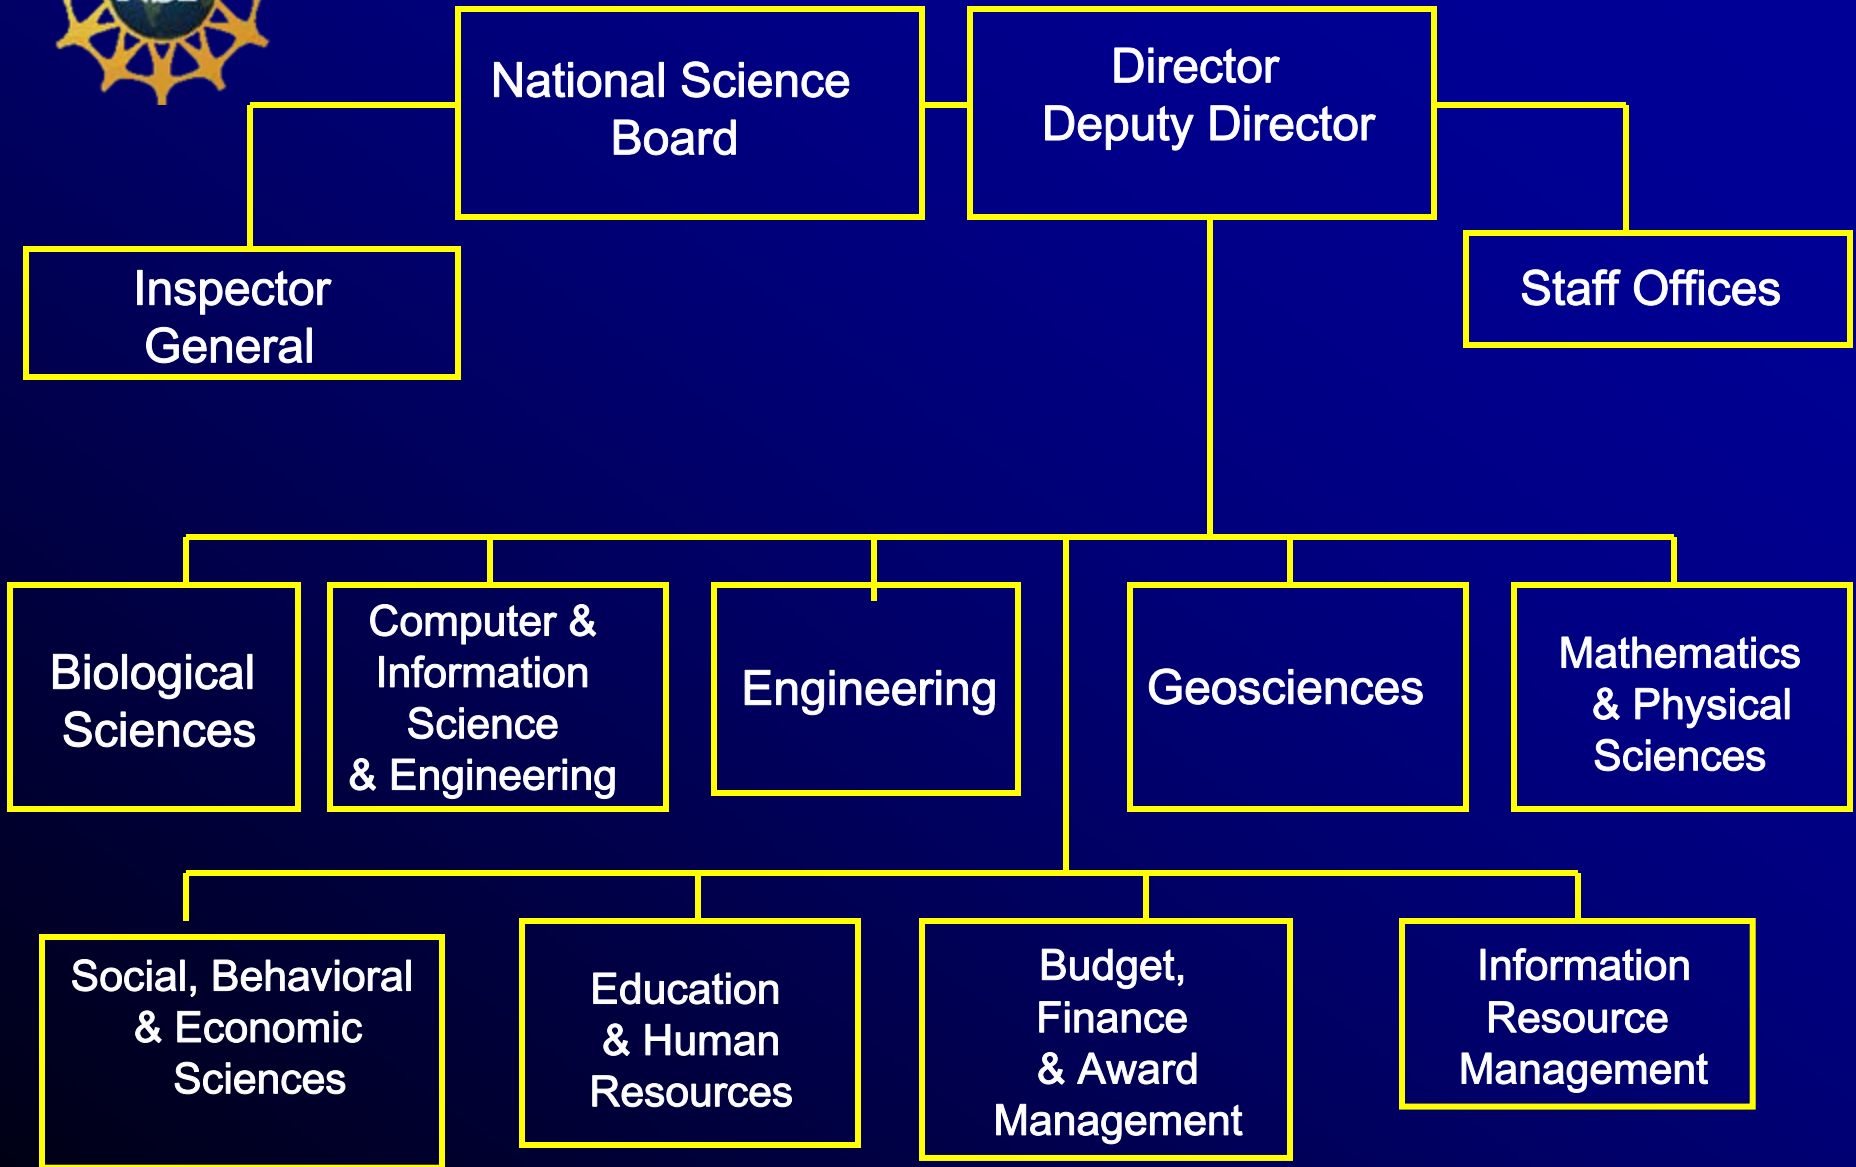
National Science Board

Director
Deputy Director

Inspector General

Staff Offices

Biological Sciences

Computer & Information Science & Engineering

Engineering

Geosciences

Mathematics & Physical Sciences

Social, Behavioral & Economic Sciences

Education & Human Resources

Budget, Finance & Award Management

Information Resource Management